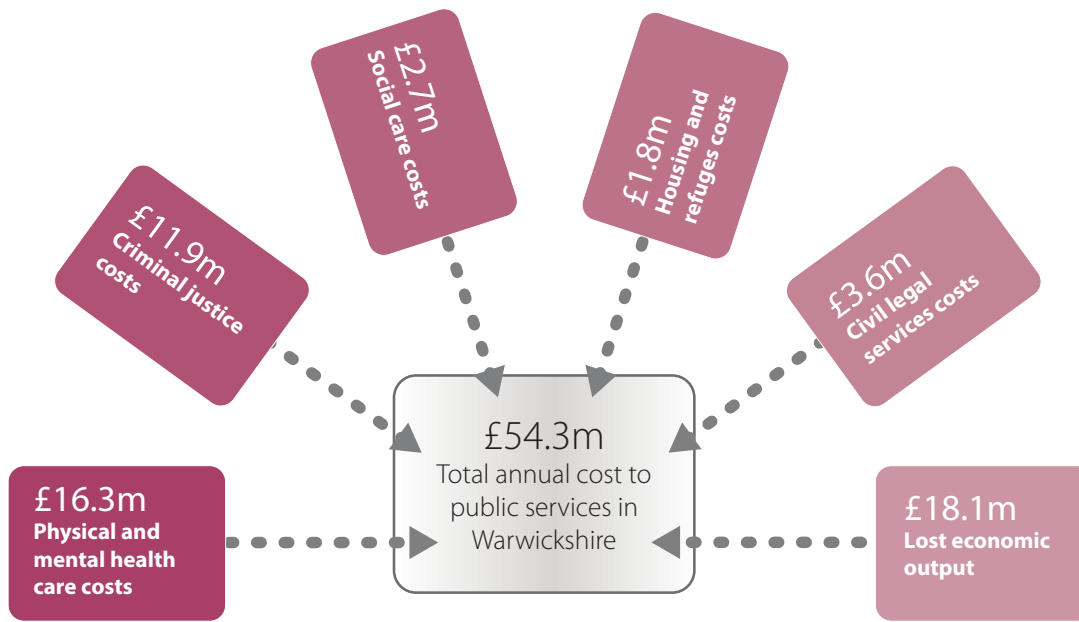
£16.3m
Physical and mental health care costs

£11.9m
Criminal justice costs

£2.7m
Social care costs

£1.8m
Housing and refuges costs

£3.6m
Civil legal services costs

£18.1m
Lost economic output

£54.3m
Total annual cost to public services in Warwickshire